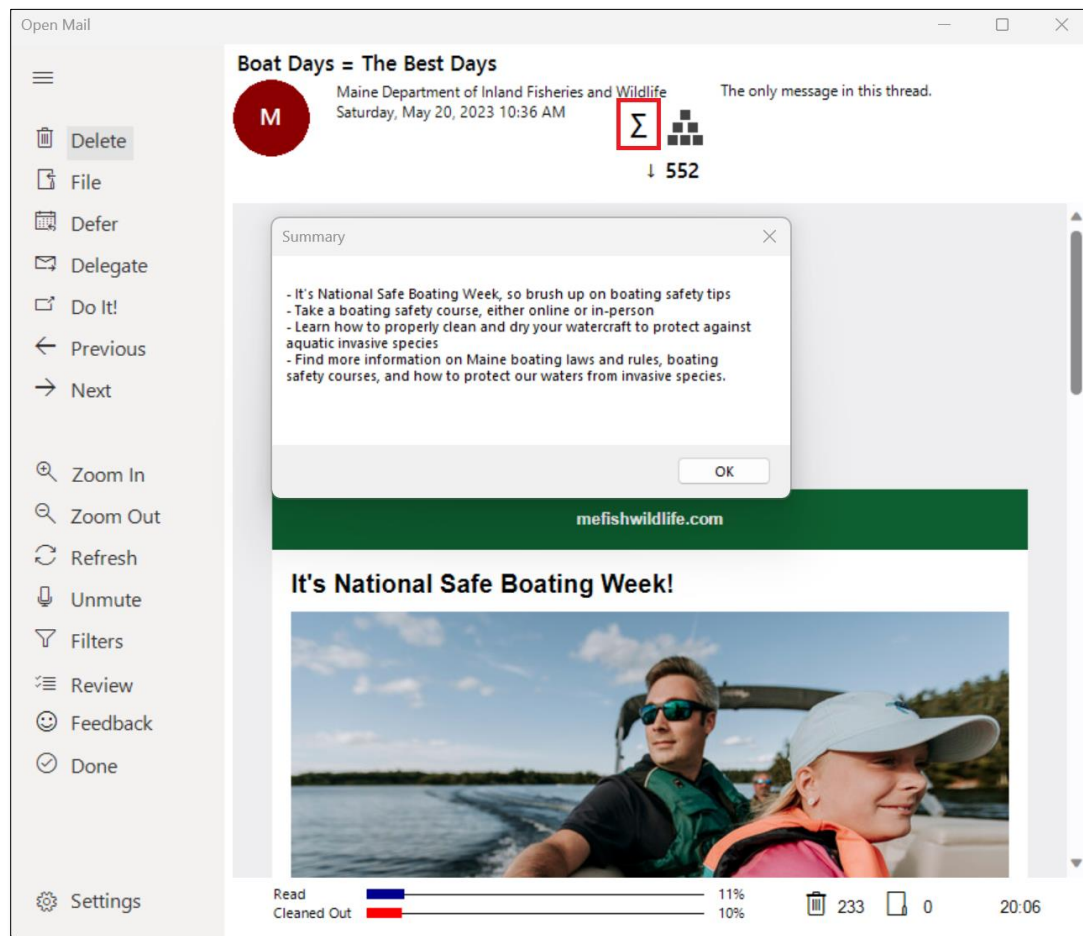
Open Mail

Delete
File
Defer
Delegate
Do It!
Previous
Next

Zoom In
Zoom Out
Refresh
Unmute
Filters
Review
Feedback
Done

Settings

Boat Days = The Best Days

M

Maine Department of Inland Fisheries and Wildlife
Saturday, May 20, 2023 10:36 AM

The only message in this thread.

$\Sigma$

↓ 552

Summary

- It's National Safe Boating Week, so brush up on boating safety tips
- Take a boating safety course, either online or in-person
- Learn how to properly clean and dry your watercraft to protect against aquatic invasive species
- Find more information on Maine boating laws and rules, boating safety courses, and how to protect our waters from invasive species.

OK

mefishwildlife.com

It's National Safe Boating Week!

Read 11%
Cleaned Out 10%

233 0 20:06